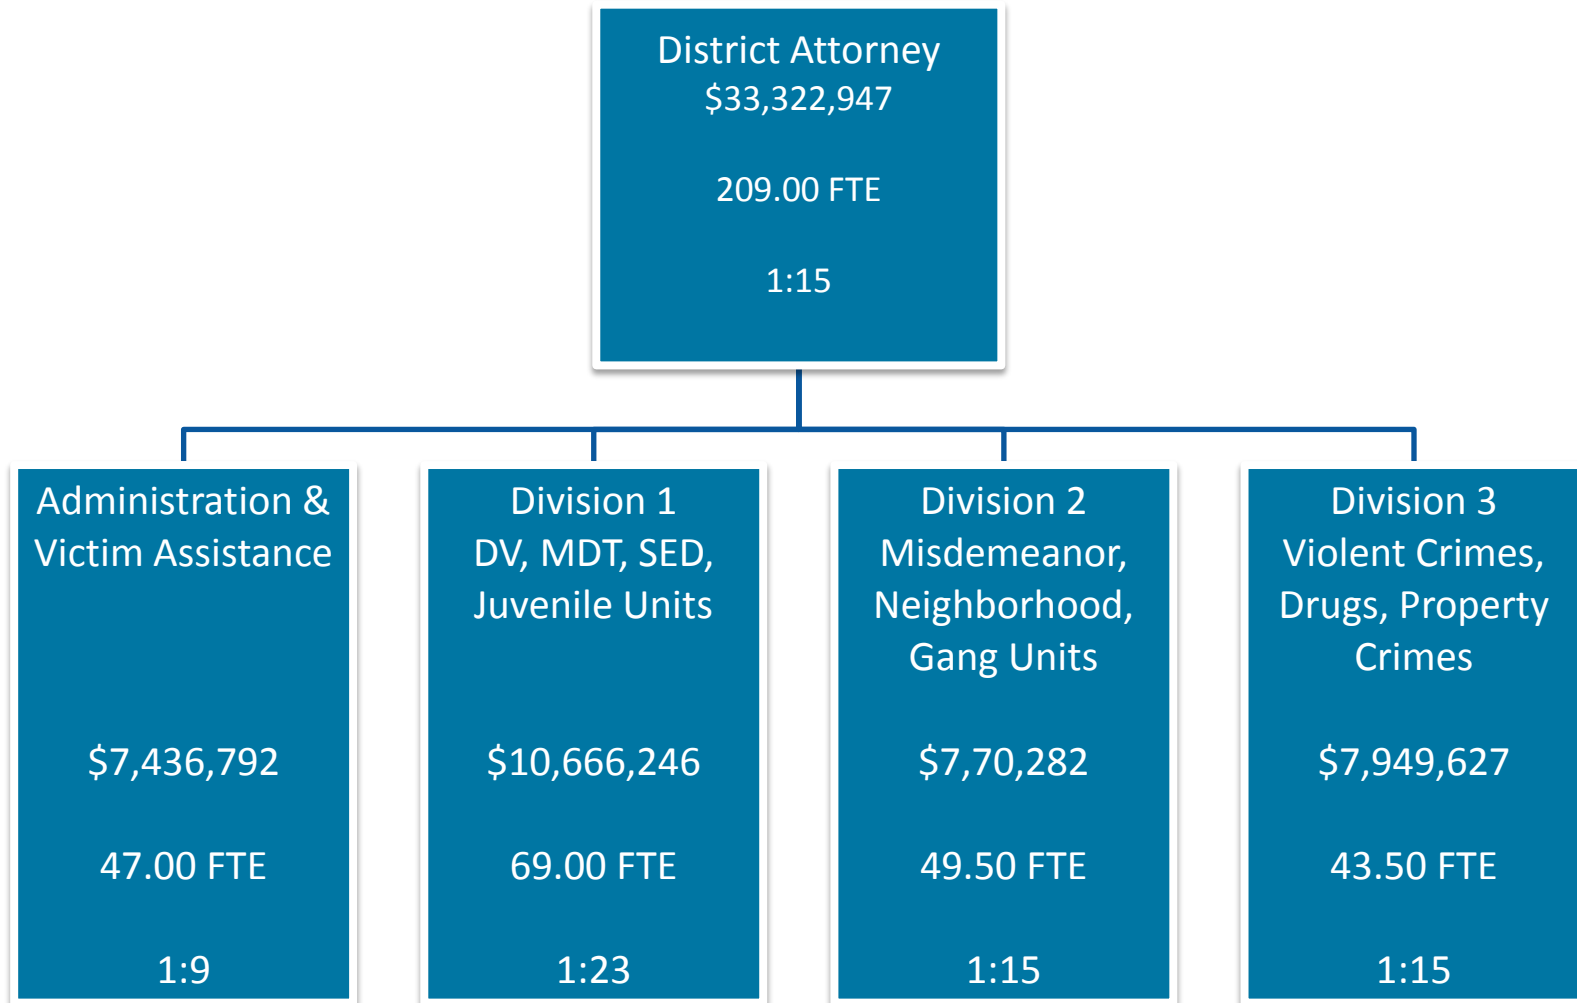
District Attorney
$33,322,947

209.00 FTE

1:15

Administration & Victim Assistance

$7,436,792

47.00 FTE

1:9

Division 1
DV, MDT, SED, Juvenile Units

$10,666,246

69.00 FTE

1:23

Division 2
Misdemeanor, Neighborhood, Gang Units

$7,70,282

49.50 FTE

1:15

Division 3
Violent Crimes, Drugs, Property Crimes

$7,949,627

43.50 FTE

1:15